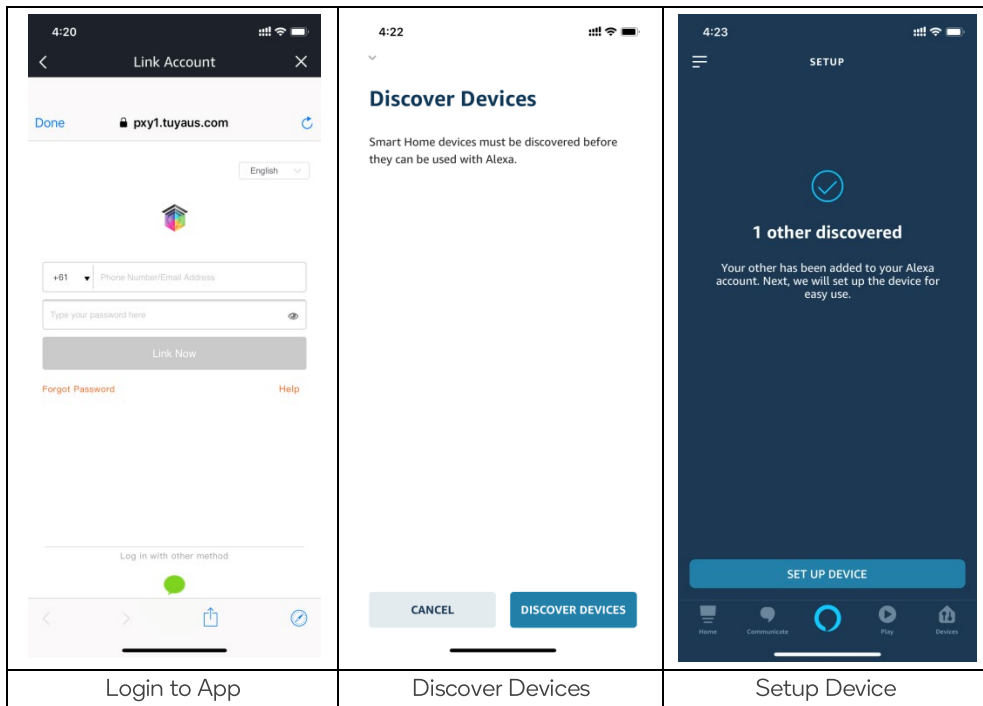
| 4:20 Link Account Done pxy1.tuyaus.com English +61 Phone Number/Email Address Type your password here Link Now Forgot Password Help Log in with other method | 4:22 Discover Devices Smart Home devices must be discovered before they can be used with Alexa. CANCEL DISCOVER DEVICES | 4:23 SETUP 1 other discovered Your other has been added to your Alexa account. Next, we will set up the device for easy use. SET UP DEVICE Home Communicate Play Devices |
|---|---|---|
| Login to App | Discover Devices | Setup Device |